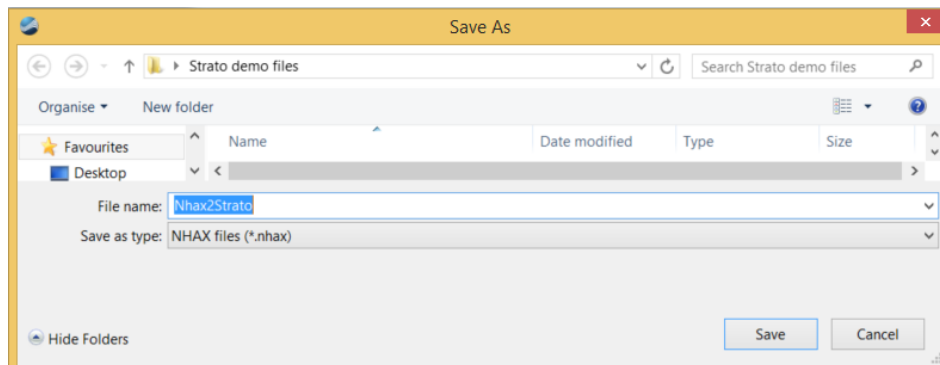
Save As

Strato demo files

Search Strato demo files

Organise ▾ New folder

Favourites

Desktop

| Name | Date modified | Type | Size |
|---|---|---|---|

File name: Nhax2Strato

Save as type: NHAX files (*.nhax)

Hide Folders

Save

Cancel